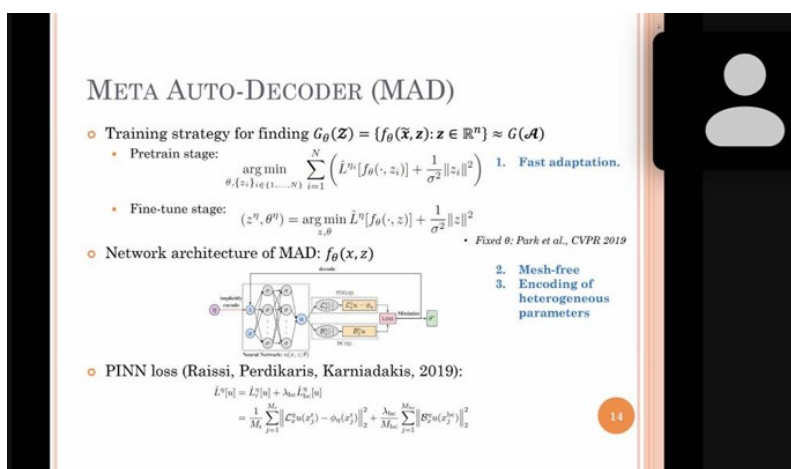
META AUTO-DECODER (MAD)

Training strategy for finding $G_\theta(\mathcal{Z}) = \{f_\theta(\tilde{x}, z): z \in \mathbb{R}^n\} \approx G(\mathcal{A})$

Pretrain stage: $\underset{\theta,\{z_i\}_{i\in\{1,\ldots,N\}}}{\arg\min} \sum_{i=1}^{N} \left( \hat{L}^{\eta_i}[f_\theta(\cdot, z_i)] + \frac{1}{\sigma^2}\|z_i\|^2 \right)$

1. Fast adaptation.

Fine-tune stage: $(z^\eta, \theta^\eta) = \underset{z,\theta}{\arg\min}\, \hat{L}^\eta[f_\theta(\cdot, z)] + \frac{1}{\sigma^2}\|z\|^2$

• Fixed θ: Park et al., CVPR 2019

Network architecture of MAD: $f_\theta(x, z)$

decode
implicitly encode
η
Neural Network: $u(x, z; \theta)$
PDE(η)
$\mathcal{L}_\eta^\Omega u - \phi_\eta$
Loss
Minimize
$\theta^*$
$\mathcal{B}_\eta^\Omega u$
BC(η)

2. Mesh-free
3. Encoding of heterogeneous parameters

PINN loss (Raissi, Perdikaris, Karniadakis, 2019):

$\hat{L}^\eta[u] = \hat{L}_r^\eta[u] + \lambda_{bc}\hat{L}_{bc}^\eta[u]$
$= \frac{1}{M_r}\sum_{j=1}^{M_r} \left\| \mathcal{L}_\eta^\Omega u(x_j^r) - \phi_\eta(x_j^r) \right\|_2^2 + \frac{\lambda_{bc}}{M_{bc}} \sum_{j=1}^{M_{bc}} \left\| \mathcal{B}_\eta^\Omega u(x_j^{bc}) \right\|_2^2$

14